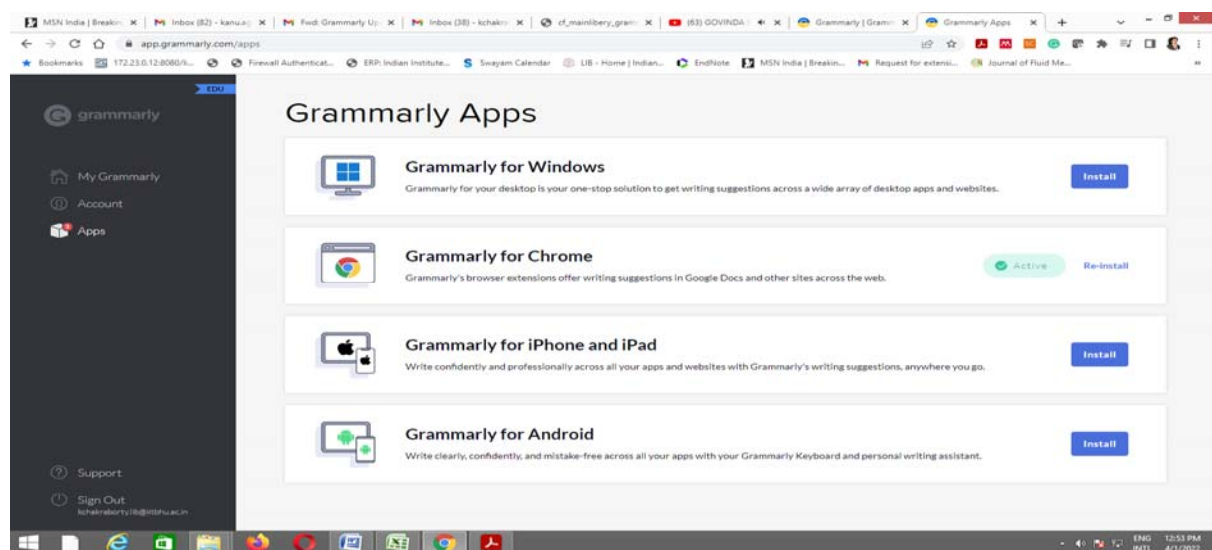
MSN India | Breakin × | Inbox (82) - kanu.a × | Fwd: Grammarly Up × | Inbox (38) - kchakr × | cf_mainlibery_gram × | (63) GOVINDA × | Grammarly | Gramm × | Grammarly Apps × | +

app.grammarly.com/apps

Bookmarks 172.23.0.12:8080/... Firewall Authenticat... ERP: Indian Institute... Swayam Calendar LIB - Home | Indian... EndNote MSN India | Breakin... Request for extensi... Journal of Fluid Me...

EDU

grammarly

My Grammarly

Account

Apps

Support

Sign Out
kchakraborty.lib@iitbhu.ac.in

Grammarly Apps

Grammarly for Windows
Grammarly for your desktop is your one-stop solution to get writing suggestions across a wide array of desktop apps and websites.
Install

Grammarly for Chrome
Grammarly's browser extensions offer writing suggestions in Google Docs and other sites across the web.
Active
Re-install

Grammarly for iPhone and iPad
Write confidently and professionally across all your apps and websites with Grammarly's writing suggestions, anywhere you go.
Install

Grammarly for Android
Write clearly, confidently, and mistake-free across all your apps with your Grammarly Keyboard and personal writing assistant.
Install

ENG INTL 12:53 PM 4/1/2022